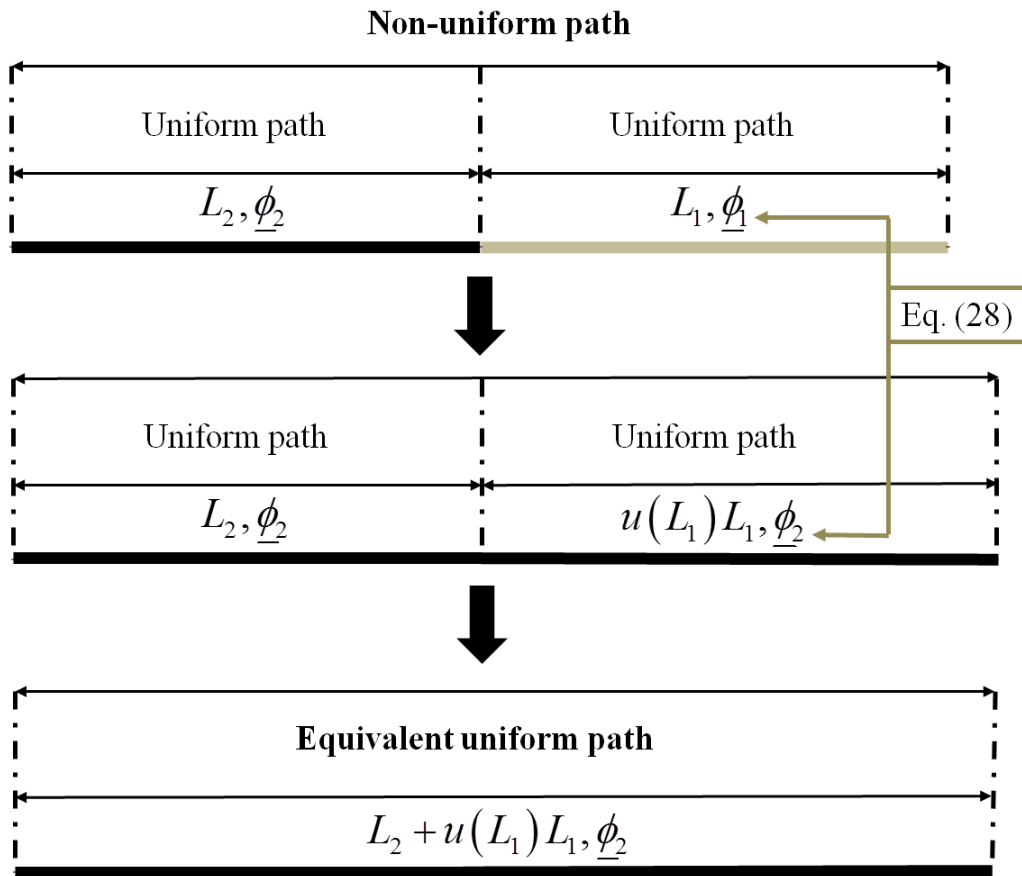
Non-uniform path

Uniform path

Uniform path

$L_2, \underline{\phi}_2$

$L_1, \underline{\phi}_1$

Eq. (28)

Uniform path

Uniform path

$L_2, \underline{\phi}_2$

$u(L_1)L_1, \underline{\phi}_2$

Equivalent uniform path

$L_2 + u(L_1)L_1, \underline{\phi}_2$